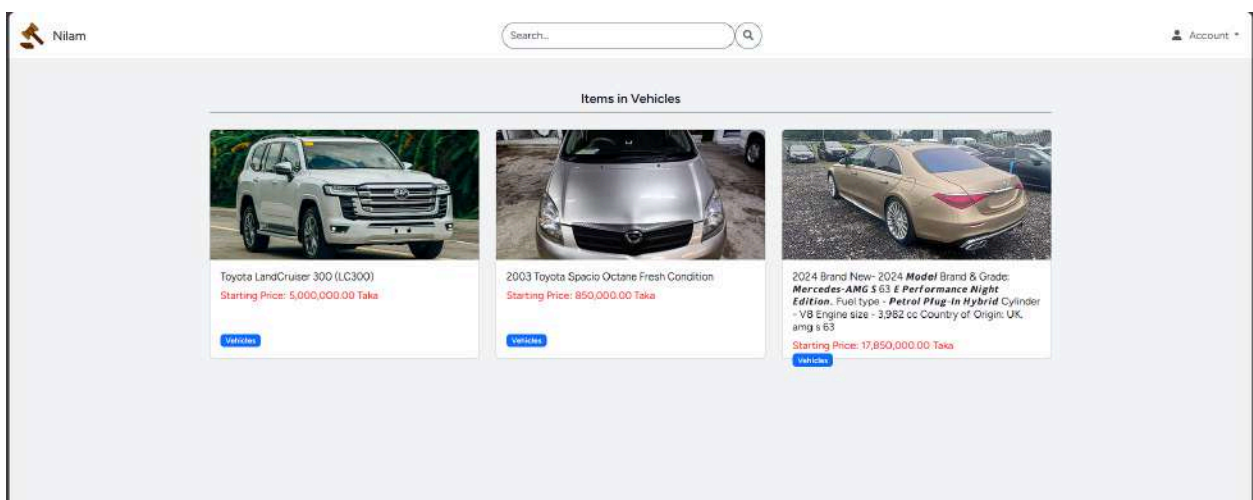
Nilam

Search...

Account

Items in Vehicles

Toyota LandCruiser 300 (LC300)
Starting Price: 5,000,000.00 Taka
Vehicles

2003 Toyota Spacio Octane Fresh Condition
Starting Price: 850,000.00 Taka
Vehicles

2024 Brand New- 2024 **Model** Brand & Grade: ***Mercedes-AMG S*** 63 ***E Performance Night Edition.*** Fuel type - ***Petrol Plug-In Hybrid*** Cylinder - V8 Engine size - 3,982 cc Country of Origin: UK. amg s 63
Starting Price: 17,850,000.00 Taka
Vehicles